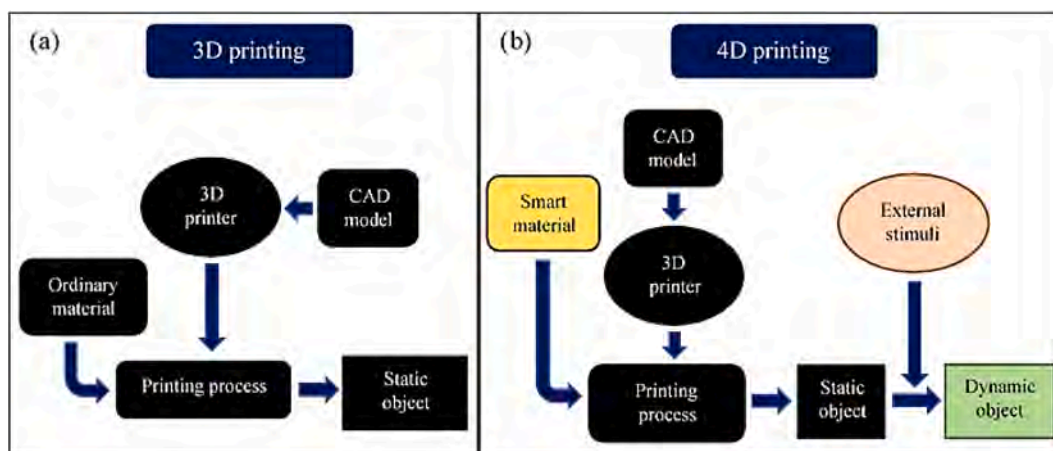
(a)

3D printing

3D printer

CAD model

Ordinary material

Printing process

Static object

(b)

4D printing

CAD model

Smart material

3D printer

External stimuli

Printing process

Static object

Dynamic object